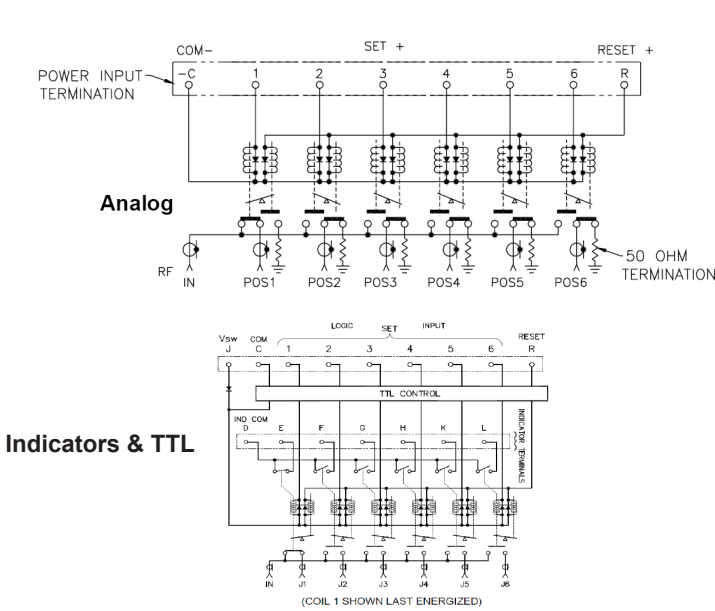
COM− SET + RESET +

POWER INPUT TERMINATION

−C 1 2 3 4 5 6 R

Analog

RF IN POS1 POS2 POS3 POS4 POS5 POS6

50 OHM TERMINATION

LOGIC SET INPUT

Vsw J COM C 1 2 3 4 5 6 RESET R

TTL CONTROL

IND COM D E F G H K L

INDICATOR TERMINALS

Indicators & TTL

IN J1 J2 J3 J4 J5 J6

(COIL 1 SHOWN LAST ENERGIZED)